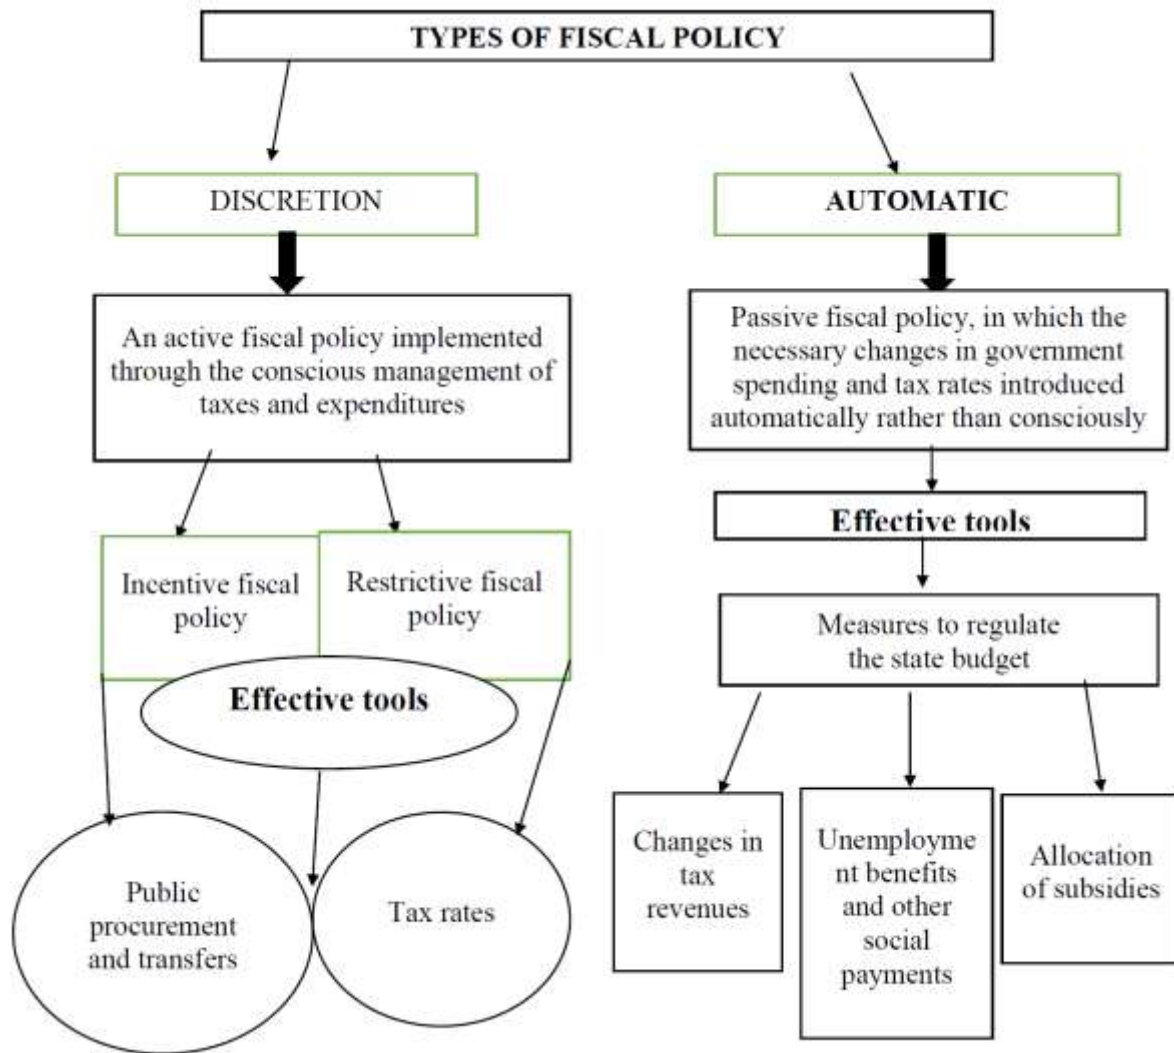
TYPES OF FISCAL POLICY

DISCRETION

AUTOMATIC

An active fiscal policy implemented through the conscious management of taxes and expenditures

Passive fiscal policy, in which the necessary changes in government spending and tax rates introduced automatically rather than consciously

Effective tools

Incentive fiscal policy

Restrictive fiscal policy

Measures to regulate the state budget

Effective tools

Changes in tax revenues

Unemployment benefits and other social payments

Allocation of subsidies

Public procurement and transfers

Tax rates